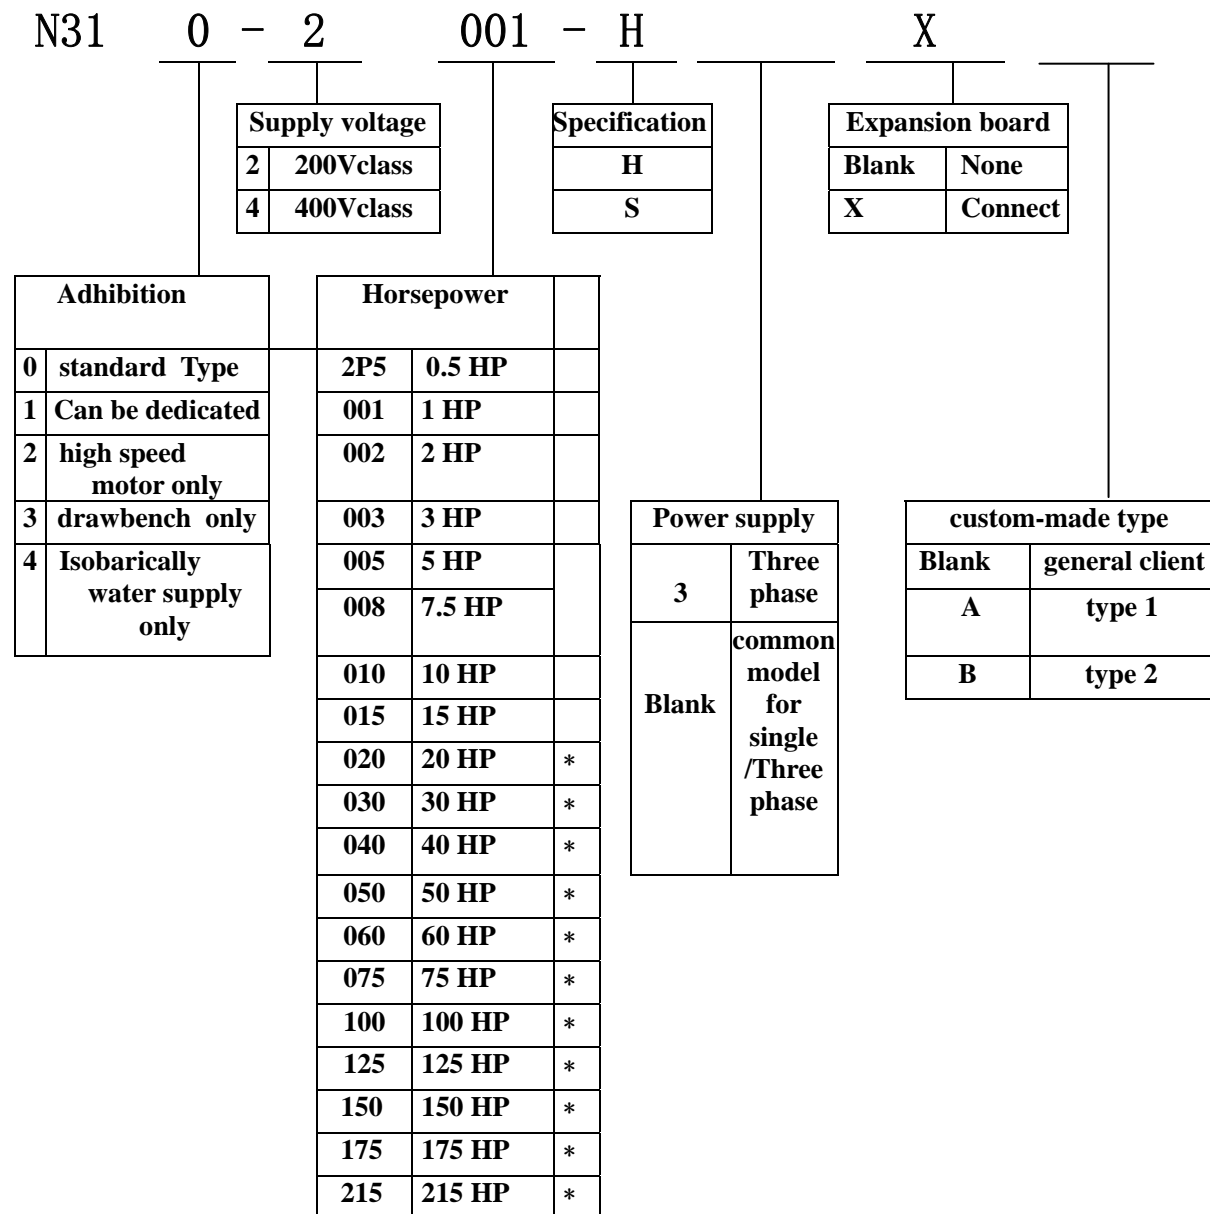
N31 0 - 2 001 - H X

| Supply voltage | |
|---|---|
| 2 | 200Vclass |
| 4 | 400Vclass |

| Specification |
|---|
| H |
| S |

| Expansion board | |
|---|---|
| Blank | None |
| X | Connect |

| Adhibition | |
|---|---|
| 0 | standard Type |
| 1 | Can be dedicated |
| 2 | high speed motor only |
| 3 | drawbench only |
| 4 | Isobarically water supply only |

| Horsepower | | |
|---|---|---|
| 2P5 | 0.5 HP | |
| 001 | 1 HP | |
| 002 | 2 HP | |
| 003 | 3 HP | |
| 005 | 5 HP | |
| 008 | 7.5 HP | |
| 010 | 10 HP | |
| 015 | 15 HP | |
| 020 | 20 HP | * |
| 030 | 30 HP | * |
| 040 | 40 HP | * |
| 050 | 50 HP | * |
| 060 | 60 HP | * |
| 075 | 75 HP | * |
| 100 | 100 HP | * |
| 125 | 125 HP | * |
| 150 | 150 HP | * |
| 175 | 175 HP | * |
| 215 | 215 HP | * |

| Power supply | |
|---|---|
| 3 | Three phase |
| Blank | common model for single /Three phase |

| custom-made type | |
|---|---|
| Blank | general client |
| A | type 1 |
| B | type 2 |